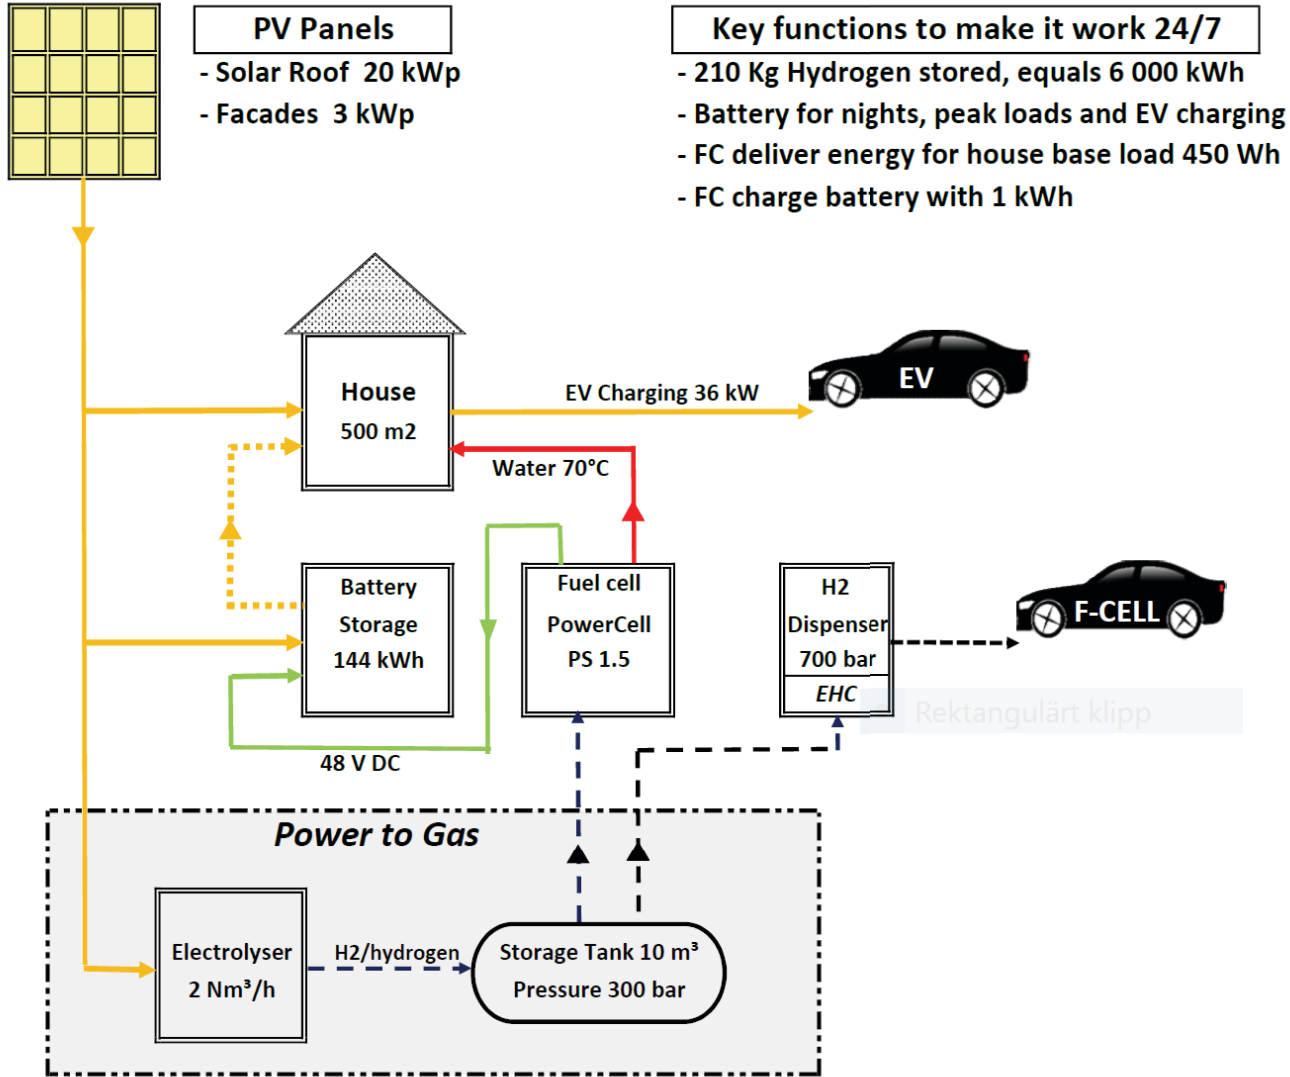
PV Panels

- Solar Roof 20 kWp
- Facades 3 kWp

Key functions to make it work 24/7

- 210 Kg Hydrogen stored, equals 6 000 kWh
- Battery for nights, peak loads and EV charging
- FC deliver energy for house base load 450 Wh
- FC charge battery with 1 kWh

House
500 m2

EV Charging 36 kW

EV

Water 70°C

Battery
Storage
144 kWh

Fuel cell
PowerCell
PS 1.5

H2
Dispenser
700 bar
EHC

F-CELL

Rektangulärt klipp

48 V DC

Power to Gas

Electrolyser
2 Nm³/h

H2/hydrogen

Storage Tank 10 m³
Pressure 300 bar